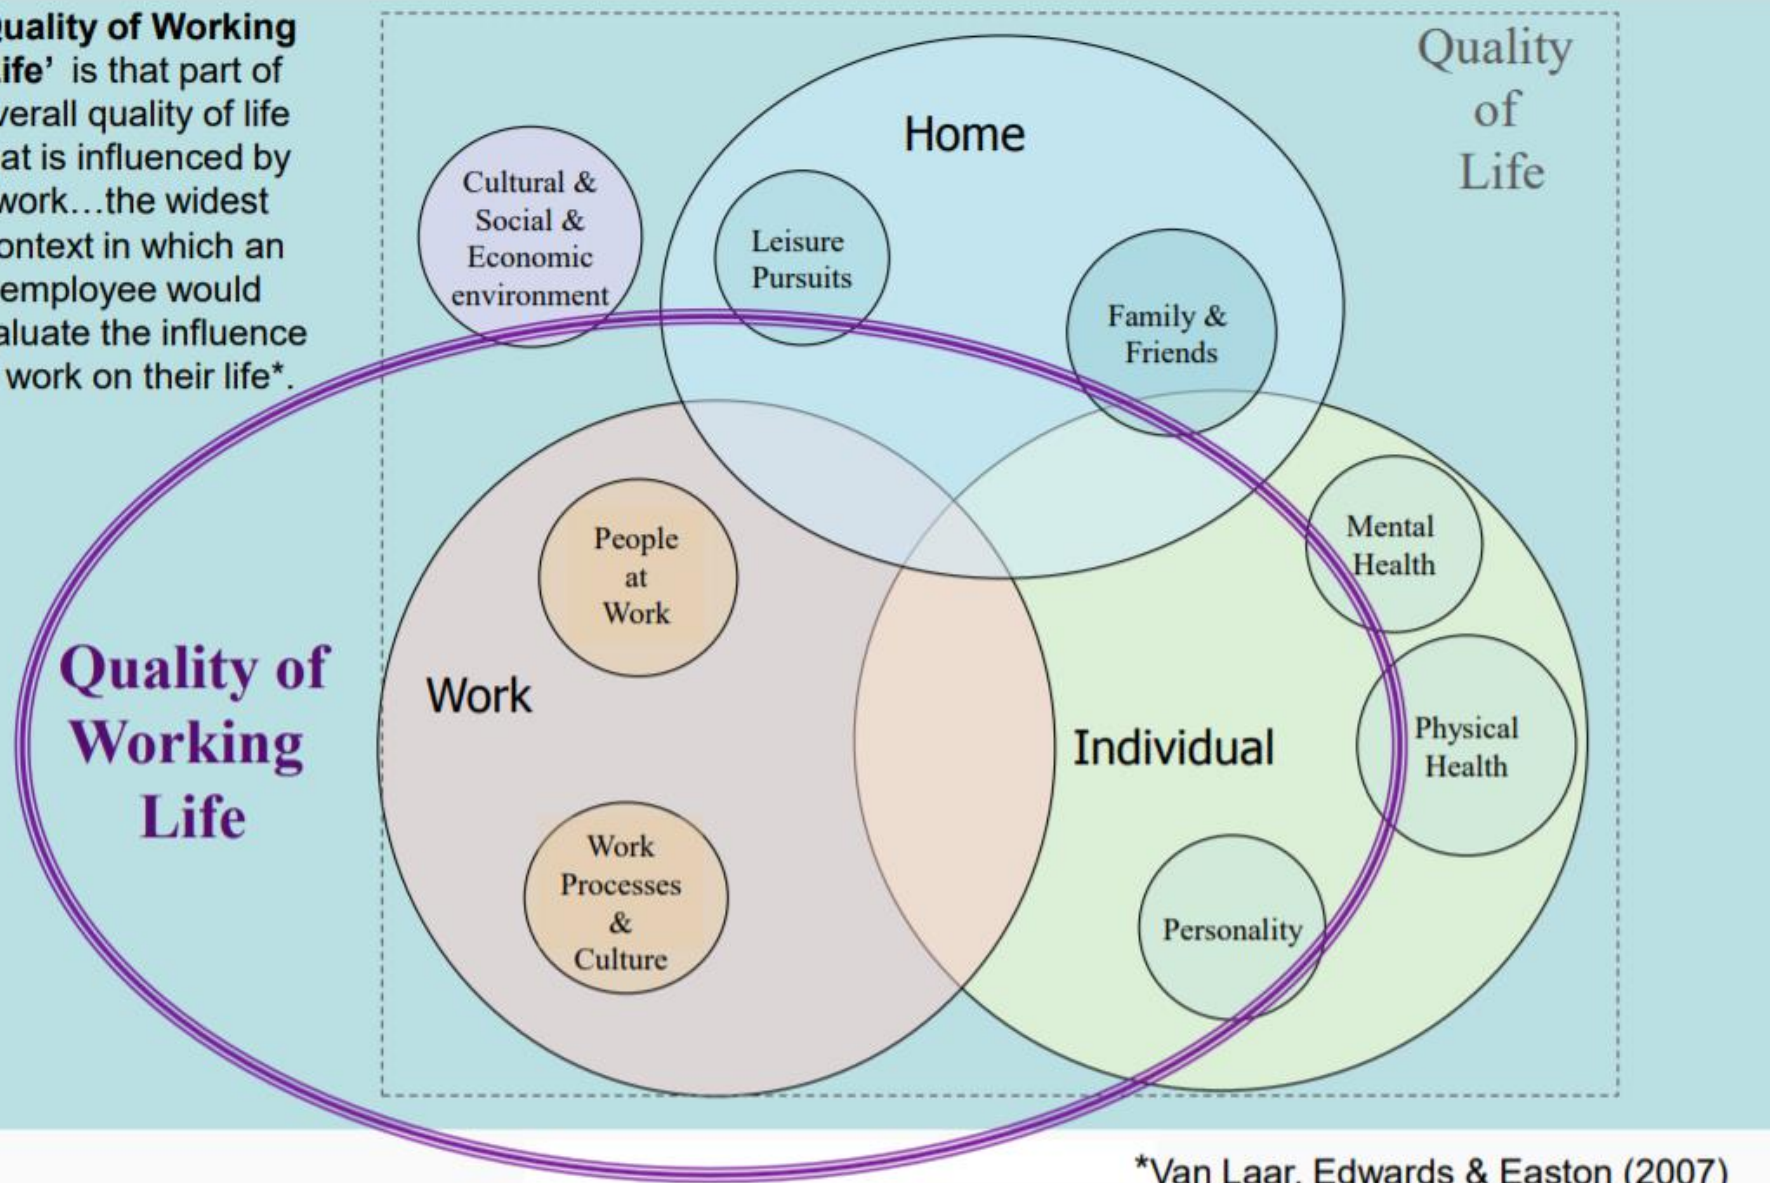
uality of Working ife' is that part of verall quality of life at is influenced by work…the widest ontext in which an employee would aluate the influence work on their life*.

Quality of Life

Home

Cultural & Social & Economic environment

Leisure Pursuits

Family & Friends

Mental Health

Physical Health

People at Work

Work

Individual

Work Processes & Culture

Personality

Quality of Working Life

*Van Laar, Edwards & Easton (2007)